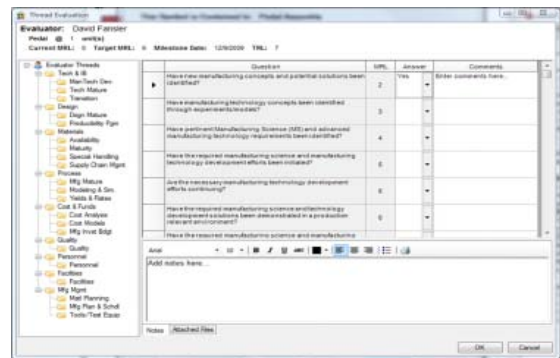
Thread Evaluation

Evaluator: David Fansler
Pedal @ 1 unit(s)
Current MRL: 0 Target MRL: 8 Milestone Date: 12/9/2009 TRL: 7

Evaluator Threads
Tech & IB
Man/Tech Dev
Tech Mature
Transition
Design
Dsgn Mature
Producibility Pgm
Materials
Availability
Maturity
Special Handling
Supply Chain Mgmt
Process
Mfg Mature
Modeling & Sim.
Yields & Rates
Cost & Funds
Cost Analysis
Cost Models
Mfg Invst Bdgt
Quality
Quality
Personnel
Personnel
Facilities
Facilities
Mfg Mgmt
Matl Planning
Mfg Plan & Schdl
Tools/Test Equip

| | Question | MRL | Answer | Comments |
|---|---|---|---|---|
| ▶ | Have new manufacturing concepts and potential solutions been identified? | 2 | Yes | Enter comments here... |
| | Have manufacturing technology concepts been identified through experiments/models? | 3 | | |
| | Have pertinent Manufacturing Science (MS) and advanced manufacturing technology requirements been identified? | 4 | | |
| | Have the required manufacturing science and manufacturing technology development efforts been initiated? | 5 | | |
| | Are the necessary manufacturing technology development efforts continuing? | 6 | | |
| | Have the required manufacturing science and technology development solutions been demonstrated in a production relevant environment? | 6 | | |
| | Have the required manufacturing science and manufacturing | | | |

Arial 10 B I U abc

Add notes here...

Notes Attached Files

OK Cancel